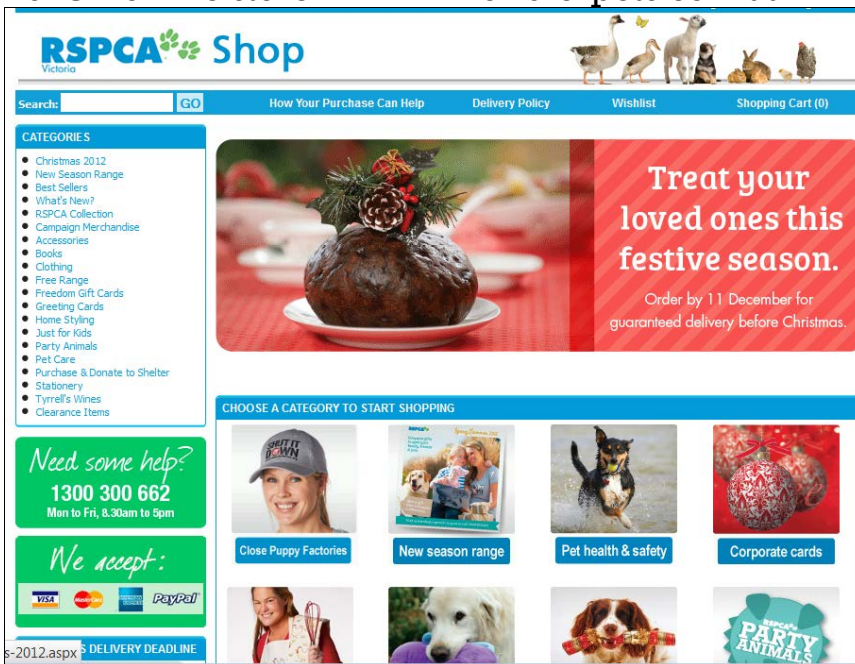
RSPCA Victoria Shop

Search: GO

How Your Purchase Can Help | Delivery Policy | Wishlist | Shopping Cart (0)

CATEGORIES
- Christmas 2012
- New Season Range
- Best Sellers
- What's New?
- RSPCA Collection
- Campaign Merchandise
- Accessories
- Books
- Clothing
- Free Range
- Freedom Gift Cards
- Greeting Cards
- Home Styling
- Just for Kids
- Party Animals
- Pet Care
- Purchase & Donate to Shelter
- Stationery
- Tyrrell's Wines
- Clearance Items

Treat your loved ones this festive season.

Order by 11 December for guaranteed delivery before Christmas.

CHOOSE A CATEGORY TO START SHOPPING

SHUT IT DOWN

Close Puppy Factories

New season range

Pet health & safety

Corporate cards

Need some help?
1300 300 662
Mon to Fri, 8.30am to 5pm

We accept:
VISA MasterCard AMERICAN EXPRESS PayPal

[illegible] DELIVERY DEADLINE

s-2012.aspx

RSPCA PARTY ANIMALS